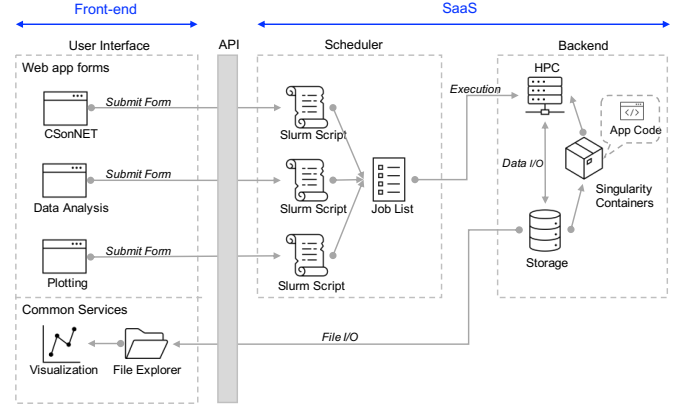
Front-end

SaaS

User Interface

API

Scheduler

Backend

Web app forms

Submit Form

CSonNET

Submit Form

Data Analysis

Submit Form

Plotting

Slurm Script

Slurm Script

Slurm Script

Job List

Execution

HPC

Data I/O

App Code

Singularity Containers

Storage

Common Services

Visualization

File Explorer

File I/O